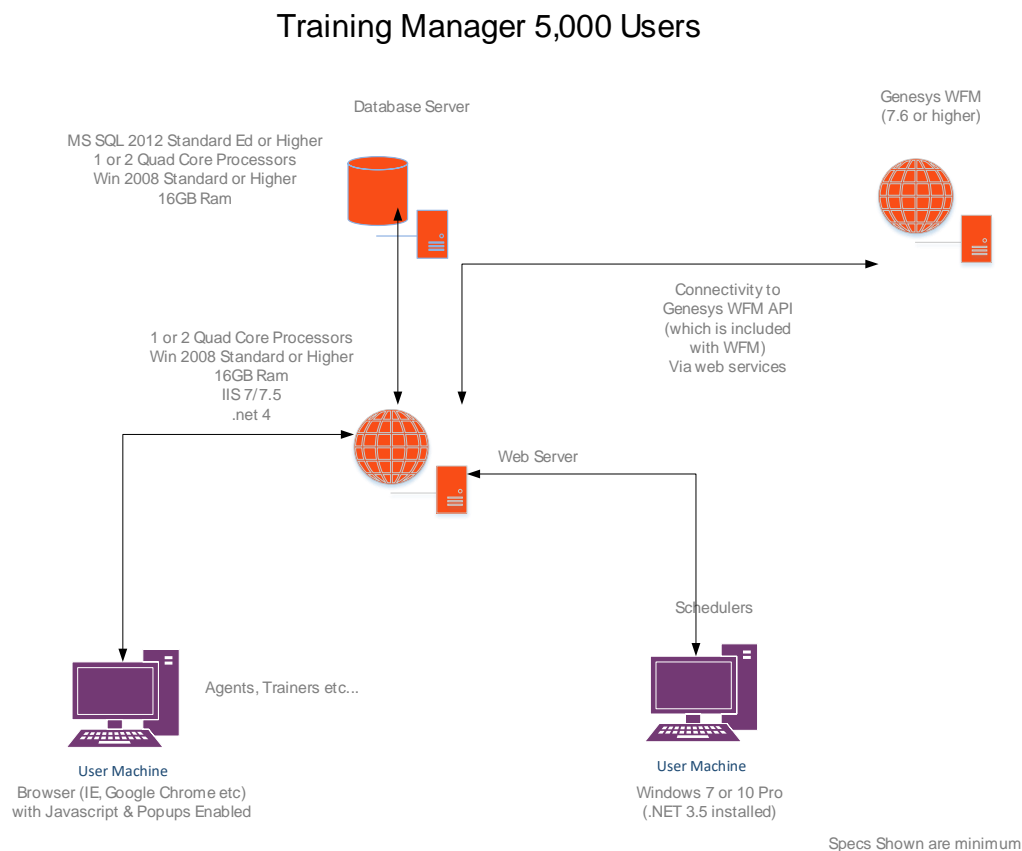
Training Manager 5,000 Users

Database Server

MS SQL 2012 Standard Ed or Higher
1 or 2 Quad Core Processors
Win 2008 Standard or Higher
16GB Ram

Genesys WFM
(7.6 or higher)

Connectivity to
Genesys WFM API
(which is included
with WFM)
Via web services

1 or 2 Quad Core Processors
Win 2008 Standard or Higher
16GB Ram
IIS 7/7.5
.net 4

Web Server

Schedulers

Agents, Trainers etc...

User Machine
Browser (IE, Google Chrome etc)
with Javascript & Popups Enabled

User Machine
Windows 7 or 10 Pro
(.NET 3.5 installed)

Specs Shown are minimum